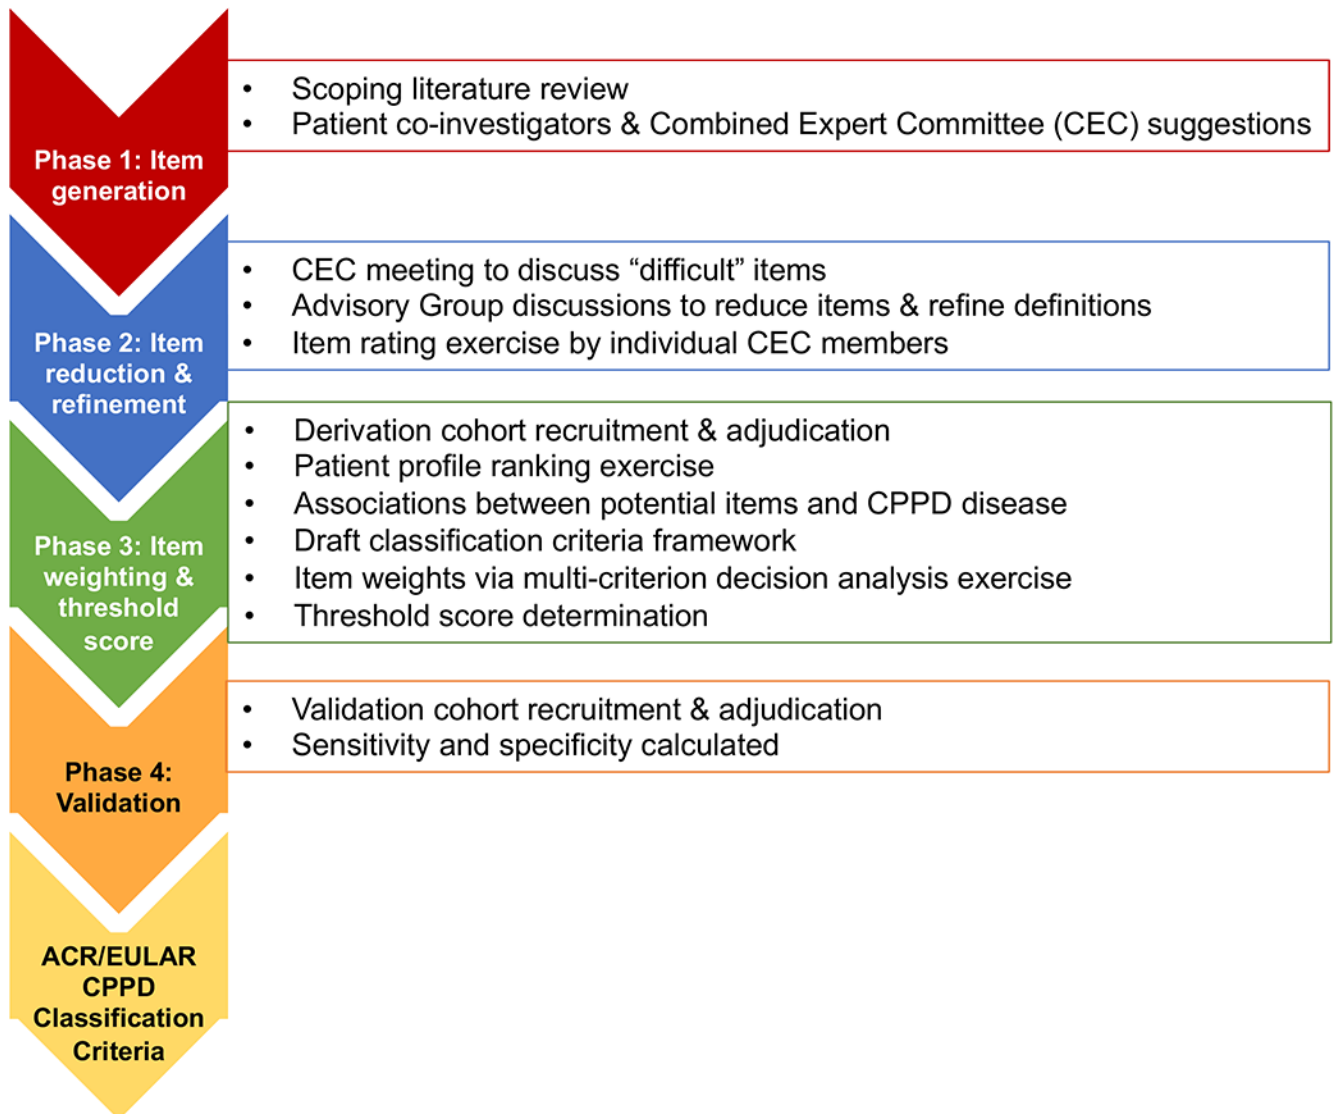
Phase 1: Item generation

- Scoping literature review
- Patient co-investigators & Combined Expert Committee (CEC) suggestions

Phase 2: Item reduction & refinement

- CEC meeting to discuss “difficult” items
- Advisory Group discussions to reduce items & refine definitions
- Item rating exercise by individual CEC members

Phase 3: Item weighting & threshold score

- Derivation cohort recruitment & adjudication
- Patient profile ranking exercise
- Associations between potential items and CPPD disease
- Draft classification criteria framework
- Item weights via multi-criterion decision analysis exercise
- Threshold score determination

Phase 4: Validation

- Validation cohort recruitment & adjudication
- Sensitivity and specificity calculated

ACR/EULAR CPPD Classification Criteria